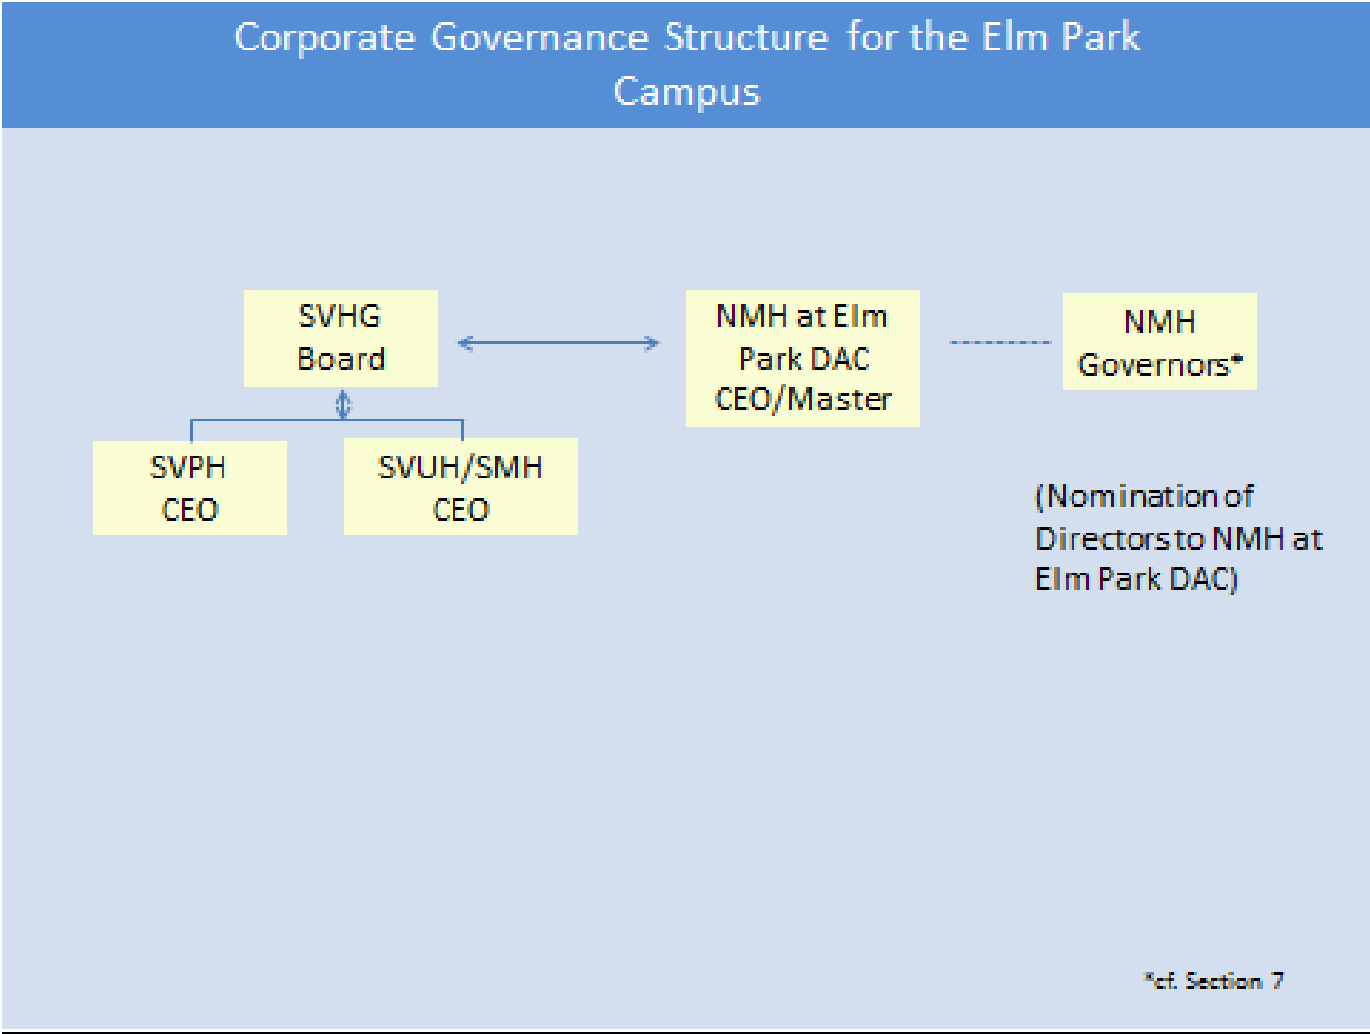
Corporate Governance Structure for the Elm Park Campus

SVHG Board

NMH at Elm Park DAC CEO/Master

NMH Governors*

SVPH CEO

SVUH/SMH CEO

(Nomination of Directors to NMH at Elm Park DAC)

*cf. Section 7